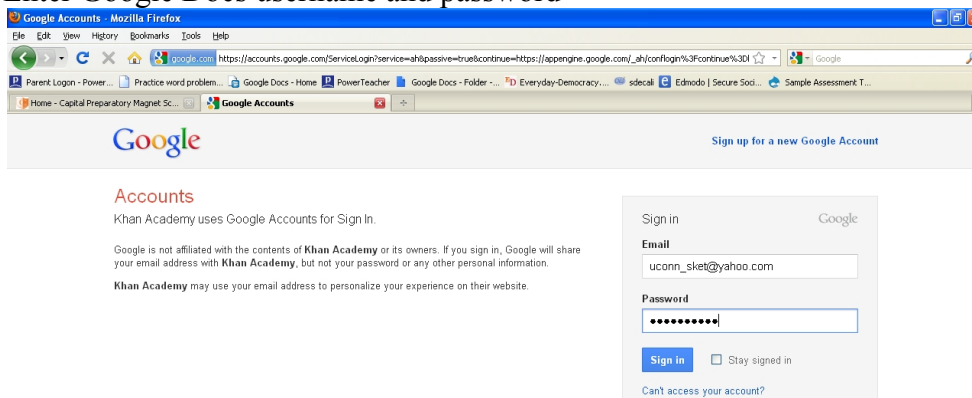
Enter Google Docs username and password

Google Accounts - Mozilla Firefox

File Edit View History Bookmarks Tools Help

google.com https://accounts.google.com/ServiceLogin?service=ah&passive=true&continue=https://appengine.google.com/_ah/conflogin%3Fcontinue%3Dl

Google

Parent Logon - Power... Practice word problem... Google Docs - Home PowerTeacher Google Docs - Folder -... Everyday-Democracy.... sdecali Edmodo | Secure Soci... Sample Assessment T...

Home - Capital Preparatory Magnet Sc... Google Accounts

Google

Sign up for a new Google Account

Accounts

Khan Academy uses Google Accounts for Sign In.

Google is not affiliated with the contents of Khan Academy or its owners. If you sign in, Google will share your email address with Khan Academy, but not your password or any other personal information.

Khan Academy may use your email address to personalize your experience on their website.

Sign in Google

Email

uconn_sket@yahoo.com

Password

••••••••••

Sign in Stay signed in

Can't access your account?